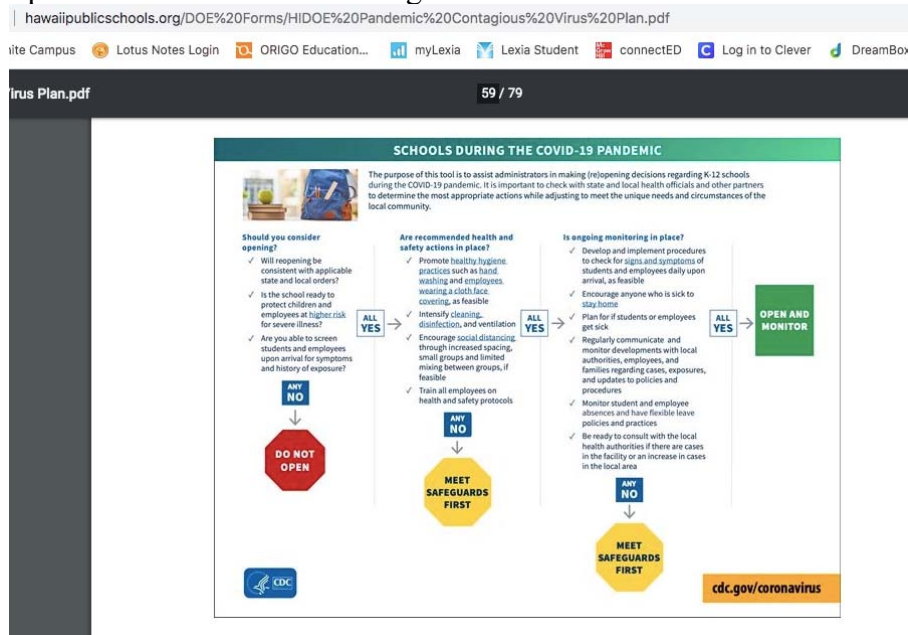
hawaiipublicschools.org/DOE%20Forms/HIDOE%20Pandemic%20Contagious%20Virus%20Plan.pdf

ite Campus Lotus Notes Login ORIGO Education... myLexia Lexia Student connectED Log in to Clever DreamBox

irus Plan.pdf

59 / 79

SCHOOLS DURING THE COVID-19 PANDEMIC

The purpose of this tool is to assist administrators in making (re)opening decisions regarding K-12 schools during the COVID-19 pandemic. It is important to check with state and local health officials and other partners to determine the most appropriate actions while adjusting to meet the unique needs and circumstances of the local community.

Should you consider opening?
✓ Will reopening be consistent with applicable state and local orders?
✓ Is the school ready to protect children and employees at higher risk for severe illness?
✓ Are you able to screen students and employees upon arrival for symptoms and history of exposure?

ANY NO

DO NOT OPEN

ALL YES

Are recommended health and safety actions in place?
✓ Promote healthy hygiene practices such as hand washing and employees wearing a cloth face covering, as feasible
✓ Intensify cleaning, disinfection, and ventilation
✓ Encourage social distancing through increased spacing, small groups and limited mixing between groups, if feasible
✓ Train all employees on health and safety protocols

ANY NO

MEET SAFEGUARDS FIRST

ALL YES

Is ongoing monitoring in place?
✓ Develop and implement procedures to check for signs and symptoms of students and employees daily upon arrival, as feasible
✓ Encourage anyone who is sick to stay home
✓ Plan for if students or employees get sick
✓ Regularly communicate and monitor developments with local authorities, employees, and families regarding cases, exposures, and updates to policies and procedures
✓ Monitor student and employee absences and have flexible leave policies and practices
✓ Be ready to consult with the local health authorities if there are cases in the facility or an increase in cases in the local area

ANY NO

MEET SAFEGUARDS FIRST

ALL YES

OPEN AND MONITOR

CDC

cdc.gov/coronavirus